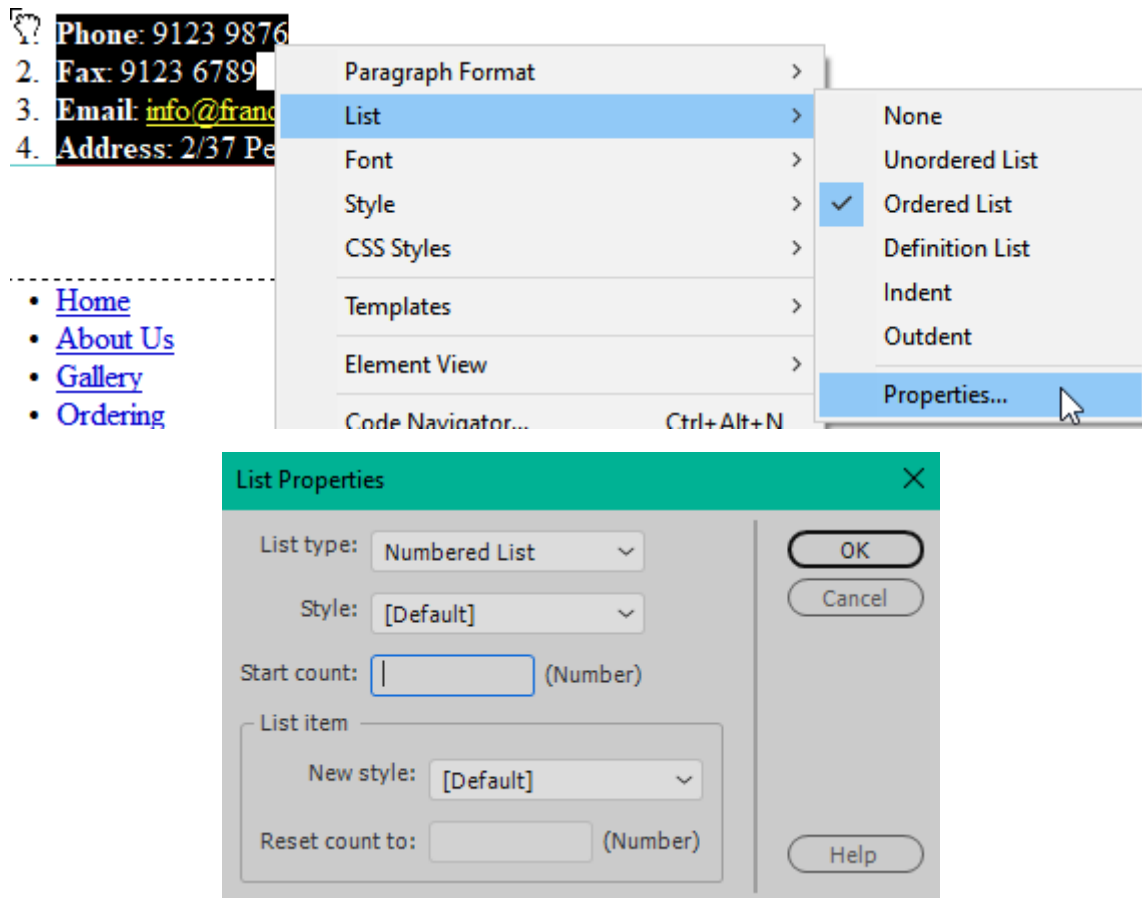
Phone: 9123 9876
2. Fax: 9123 6789
3. Email: info@franc
4. Address: 2/37 Pe

Paragraph Format
List
Font
Style
CSS Styles
Templates
Element View
Code Navigator... Ctrl+Alt+N

None
Unordered List
Ordered List
Definition List
Indent
Outdent
Properties...

• Home
• About Us
• Gallery
• Ordering

List Properties

List type: Numbered List
Style: [Default]
Start count: (Number)
List item
New style: [Default]
Reset count to: (Number)

OK
Cancel
Help